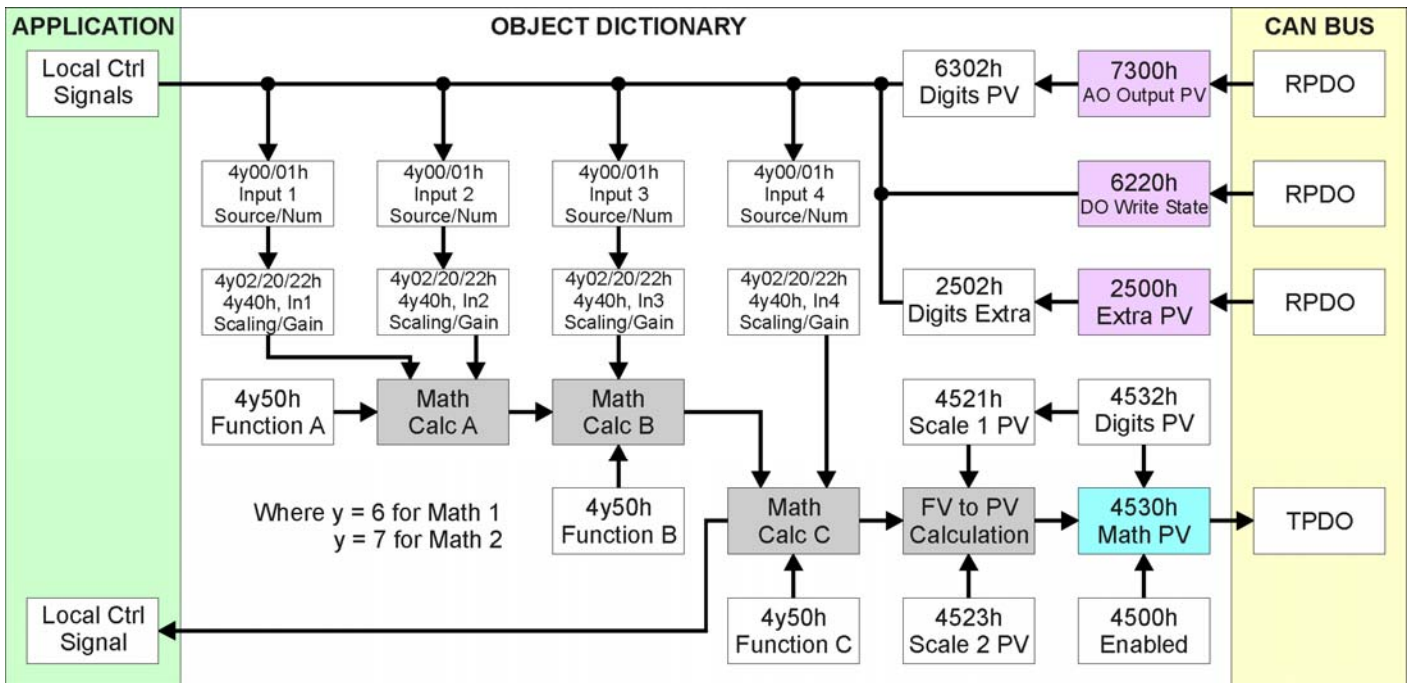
APPLICATION

Local Ctrl Signals

Local Ctrl Signal

OBJECT DICTIONARY

4y00/01h
Input 1
Source/Num

4y00/01h
Input 2
Source/Num

4y00/01h
Input 3
Source/Num

4y00/01h
Input 4
Source/Num

4y02/20/22h
4y40h, In1
Scaling/Gain

4y02/20/22h
4y40h, In2
Scaling/Gain

4y02/20/22h
4y40h, In3
Scaling/Gain

4y02/20/22h
4y40h, In4
Scaling/Gain

4y50h
Function A

Math
Calc A

Math
Calc B

4y50h
Function B

Where y = 6 for Math 1
y = 7 for Math 2

Math
Calc C

4y50h
Function C

6302h
Digits PV

7300h
AO Output PV

6220h
DO Write State

2502h
Digits Extra

2500h
Extra PV

4521h
Scale 1 PV

4532h
Digits PV

FV to PV
Calculation

4530h
Math PV

4523h
Scale 2 PV

4500h
Enabled

CAN BUS

RPDO

RPDO

RPDO

TPDO